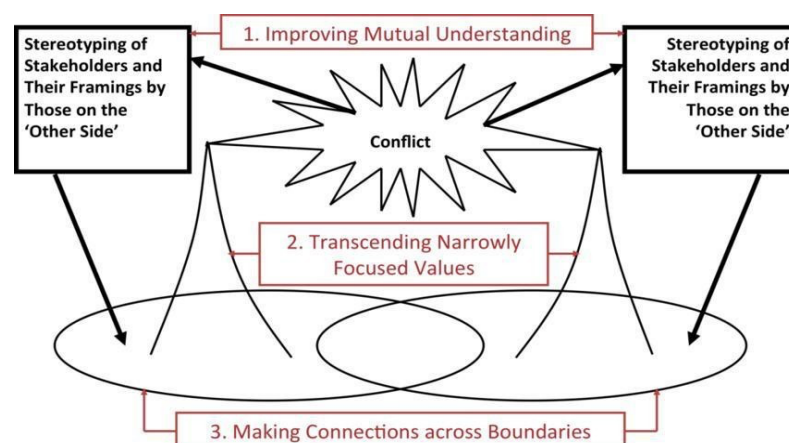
Stereotyping of Stakeholders and Their Framings by Those on the 'Other Side'

1. Improving Mutual Understanding

Stereotyping of Stakeholders and Their Framings by Those on the 'Other Side'

Conflict

2. Transcending Narrowly Focused Values

3. Making Connections across Boundaries